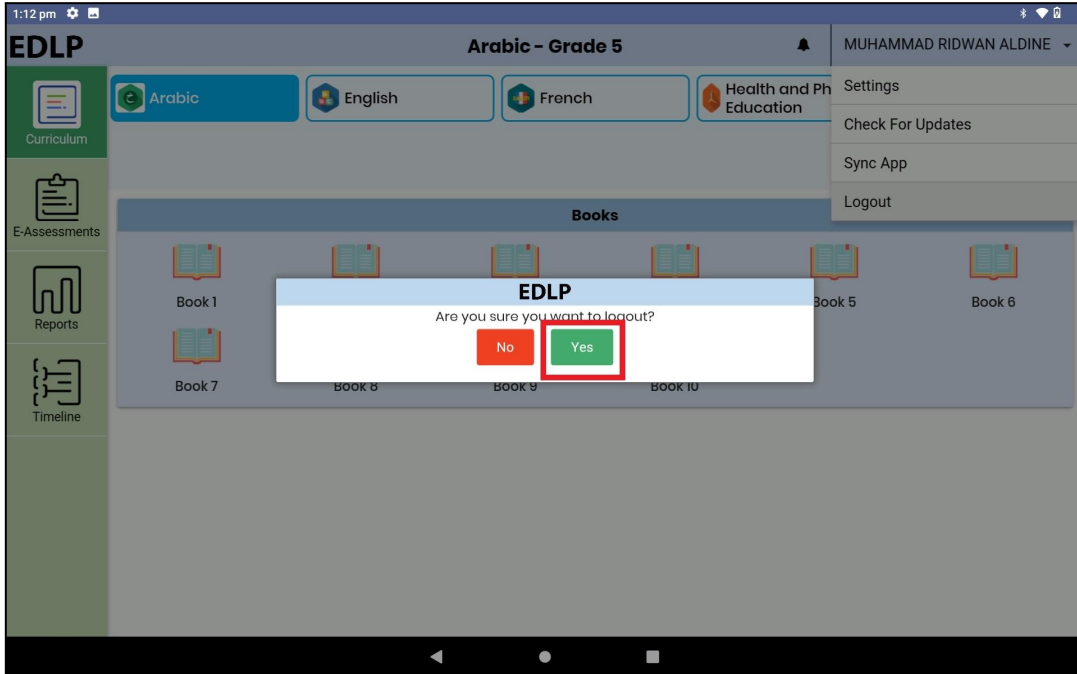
1:12 pm

EDLP

Arabic - Grade 5

MUHAMMAD RIDWAN ALDINE

Settings

Check For Updates

Sync App

Logout

Curriculum

E-Assessments

Reports

Timeline

Arabic

English

French

Health and Ph Education

Books

Book 1

Book 5

Book 6

Book 7

Book 8

Book 9

Book 10

EDLP

Are you sure you want to logout?

No

Yes